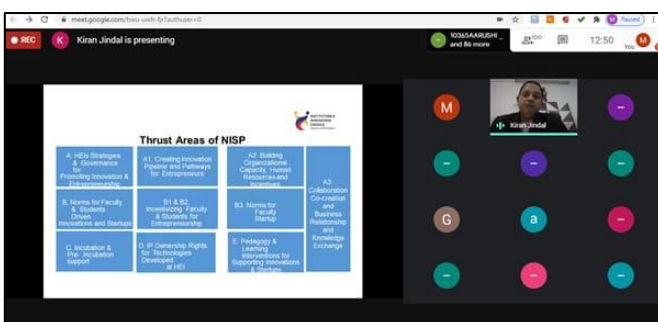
meet.google.com/hwu-uwh-fjr?authuser=0

Paused

REC

K Kiran Jindal is presenting

10365AARUSHI and 86 more

100

12:50

M You

INSTITUTION'S INNOVATION COUNCIL

Thrust Areas of NISP

A. HEIs Strategies & Governance for Promoting Innovation & Entrepreneurship

A1. Creating Innovation Pipeline and Pathways for Entrepreneurs

A2. Building Organizational Capacity, Human Resources and Incentives

A3. Collaboration Co-creation and Business Relationship and Knowledge Exchange

B. Norms for Faculty & Students Driven Innovations and Startups

B1 & B2. Incentivizing Faculty & Students for Entrepreneurship

B3. Norms for Faculty Startup

C. Incubation & Pre- Incubation support

D. IP Ownership Rights for Technologies Developed at HEI

E. Pedagogy & Learning Interventions for Supporting Innovations & Startups

M

Kiran Jindal

G

a